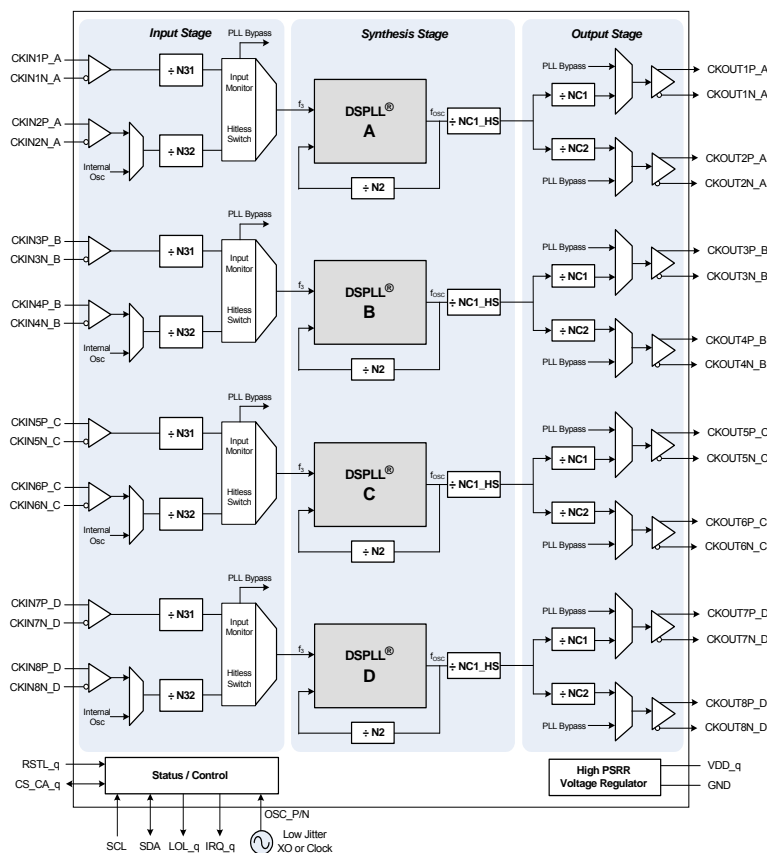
Input Stage

Synthesis Stage

Output Stage

CKIN1P_A
CKIN1N_A
÷ N31
PLL Bypass
Input Monitor
Hitless Switch
CKIN2P_A
CKIN2N_A
Internal Osc
÷ N32
$f_3$
DSPLL®
A
$f_{OSC}$
÷ NC1_HS
÷ N2
PLL Bypass
÷ NC1
CKOUT1P_A
CKOUT1N_A
÷ NC2
CKOUT2P_A
PLL Bypass
CKOUT2N_A

CKIN3P_B
CKIN3N_B
÷ N31
PLL Bypass
Input Monitor
Hitless Switch
CKIN4P_B
CKIN4N_B
Internal Osc
÷ N32
$f_3$
DSPLL®
B
$f_{OSC}$
÷ NC1_HS
÷ N2
PLL Bypass
÷ NC1
CKOUT3P_B
CKOUT3N_B
÷ NC2
CKOUT4P_B
PLL Bypass
CKOUT4N_B

CKIN5P_C
CKIN5N_C
÷ N31
PLL Bypass
Input Monitor
Hitless Switch
CKIN6P_C
CKIN6N_C
Internal Osc
÷ N32
$f_3$
DSPLL®
C
$f_{OSC}$
÷ NC1_HS
÷ N2
PLL Bypass
÷ NC1
CKOUT5P_C
CKOUT5N_C
÷ NC2
CKOUT6P_C
PLL Bypass
CKOUT6N_C

CKIN7P_D
CKIN7N_D
÷ N31
PLL Bypass
Input Monitor
Hitless Switch
CKIN8P_D
CKIN8N_D
Internal Osc
÷ N32
$f_3$
DSPLL®
D
$f_{OSC}$
÷ NC1_HS
÷ N2
PLL Bypass
÷ NC1
CKOUT7P_D
CKOUT7N_D
÷ NC2
CKOUT8P_D
PLL Bypass
CKOUT8N_D

RSTL_q
CS_CA_q
Status / Control
SCL SDA LOL_q IRQ_q
OSC_P/N
Low Jitter XO or Clock
High PSRR Voltage Regulator
VDD_q
GND